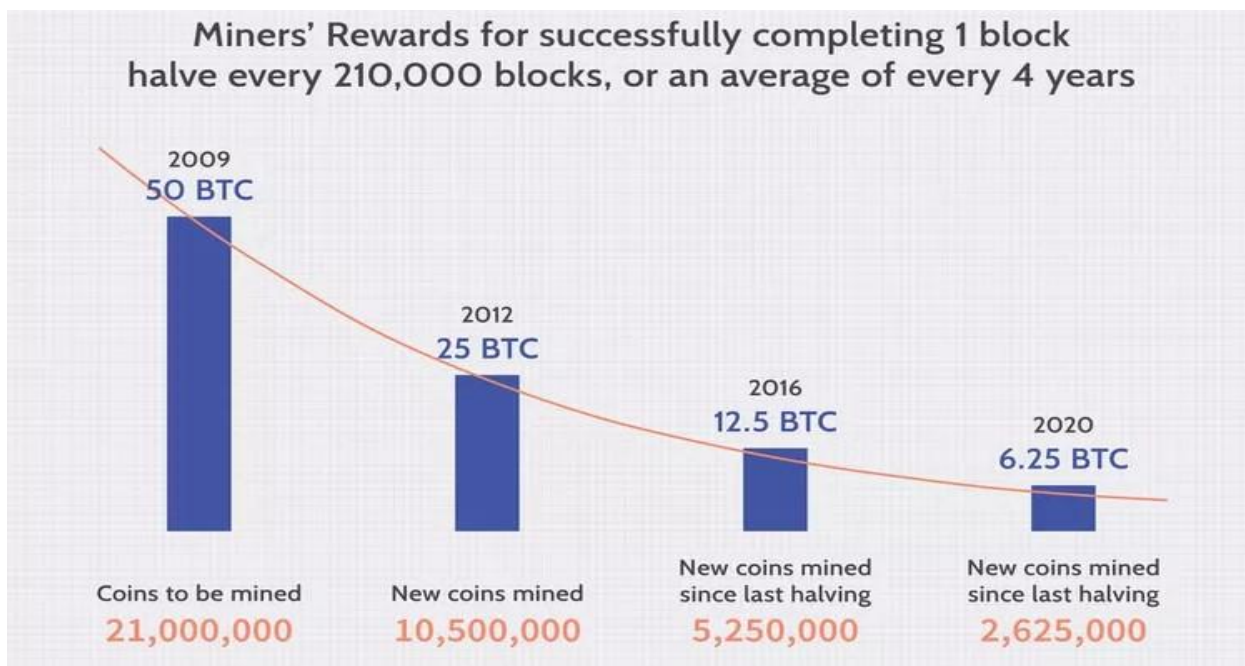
Miners' Rewards for successfully completing 1 block halve every 210,000 blocks, or an average of every 4 years

2009
50 BTC

2012
25 BTC

2016
12.5 BTC

2020
6.25 BTC

Coins to be mined
21,000,000

New coins mined
10,500,000

New coins mined since last halving
5,250,000

New coins mined since last halving
2,625,000